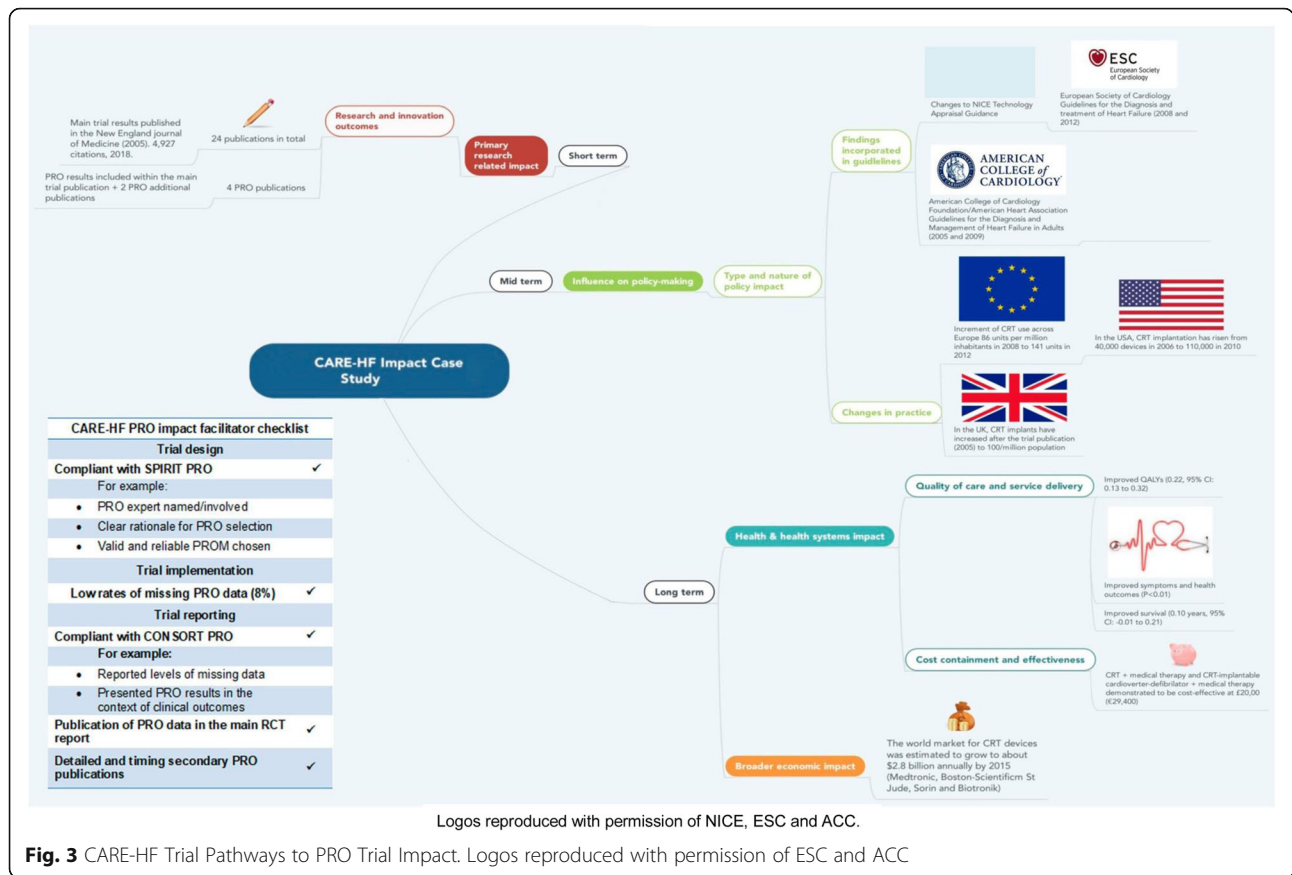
CARE-HF Impact Case Study

Short term

Primary research related impact

Research and innovation outcomes

24 publications in total

Main trial results published in the New England journal of Medicine (2005). 4,927 citations, 2018.

4 PRO publications

PRO results included within the main trial publication + 2 PRO additional publications

Mid term

Influence on policy-making

Type and nature of policy impact

Findings incorporated in guidlelines

Changes to NICE Technology Appraisal Guidance

ESC European Society of Cardiology

European Society of Cardiology Guidelines for the Diagnosis and treatment of Heart Failure (2008 and 2012)

AMERICAN COLLEGE of CARDIOLOGY

American College of Cardiology Foundation/American Heart Association Guidelines for the Diagnosis and Management of Heart Failure in Adults (2005 and 2009)

Changes in practice

Increment of CRT use across Europe 86 units per million inhabitants in 2008 to 141 units in 2012

In the USA, CRT implantation has risen from 40,000 devices in 2006 to 110,000 in 2010

In the UK, CRT implants have increased after the trial publication (2005) to 100/million population

Long term

Health & health systems impact

Quality of care and service delivery

Improved QALYs (0.22, 95% CI: 0.13 to 0.32)

Improved symptoms and health outcomes (P<0.01)

Improved survival (0.10 years, 95% CI: -0.01 to 0.21)

Cost containment and effectiveness

CRT + medical therapy and CRT-implantable cardioverter-defibrilator + medical therapy demonstrated to be cost-effective at £20,00 (€29,400)

Broader economic impact

The world market for CRT devices was estimated to grow to about $2.8 billion annually by 2015 (Medtronic, Boston-Scientificm St Jude, Sorin and Biotronik)

| CARE-HF PRO impact facilitator checklist | |
|---|---|
| Trial design | |
| Compliant with SPIRIT PRO | ✓ |
| For example: | |
| • PRO expert named/involved | |
| • Clear rationale for PRO selection | |
| • Valid and reliable PROM chosen | |
| Trial implementation | |
| Low rates of missing PRO data (8%) | ✓ |
| Trial reporting | |
| Compliant with CONSORT PRO | ✓ |
| For example: | |
| • Reported levels of missing data | |
| • Presented PRO results in the context of clinical outcomes | |
| Publication of PRO data in the main RCT report | ✓ |
| Detailed and timing secondary PRO publications | ✓ |

Logos reproduced with permission of NICE, ESC and ACC.

Fig. 3 CARE-HF Trial Pathways to PRO Trial Impact. Logos reproduced with permission of ESC and ACC